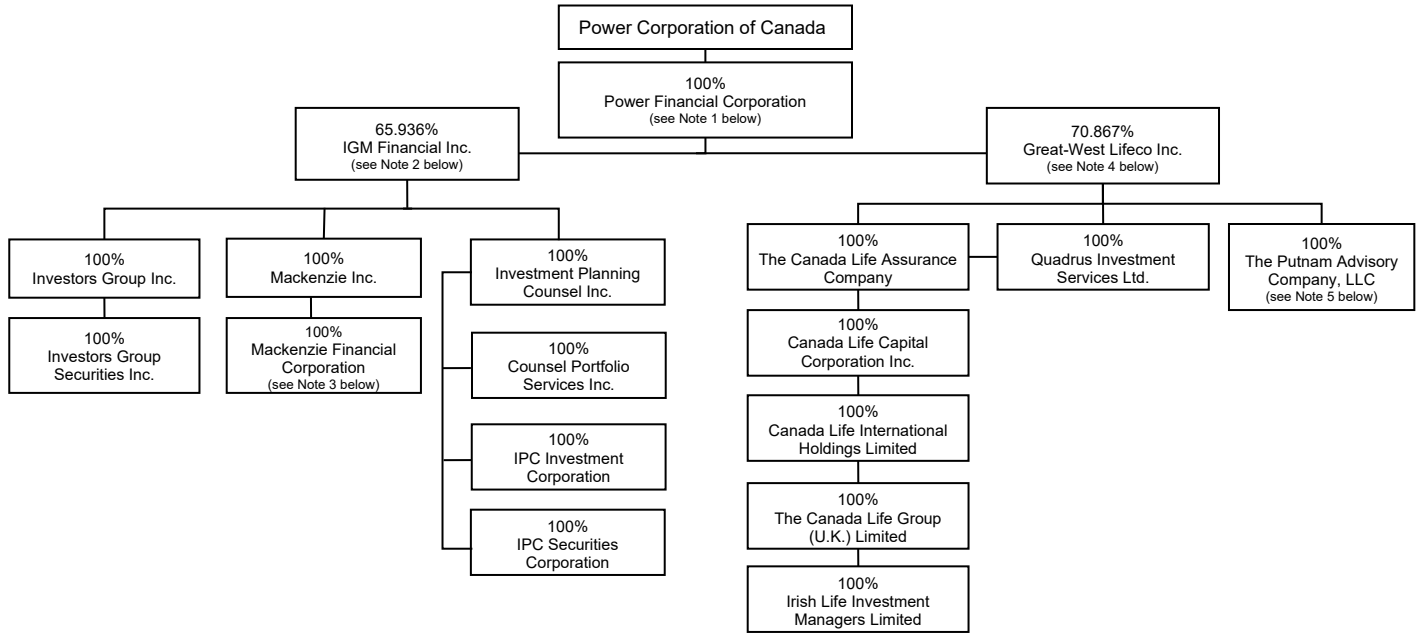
Power Corporation of Canada

100%
Power Financial Corporation
(see Note 1 below)

65.936%
IGM Financial Inc.
(see Note 2 below)

70.867%
Great-West Lifeco Inc.
(see Note 4 below)

100%
Investors Group Inc.

100%
Investors Group Securities Inc.

100%
Mackenzie Inc.

100%
Mackenzie Financial Corporation
(see Note 3 below)

100%
Investment Planning Counsel Inc.

100%
Counsel Portfolio Services Inc.

100%
IPC Investment Corporation

100%
IPC Securities Corporation

100%
The Canada Life Assurance Company

100%
Quadrus Investment Services Ltd.

100%
The Putnam Advisory Company, LLC
(see Note 5 below)

100%
Canada Life Capital Corporation Inc.

100%
Canada Life International Holdings Limited

100%
The Canada Life Group (U.K.) Limited

100%
Irish Life Investment Managers Limited